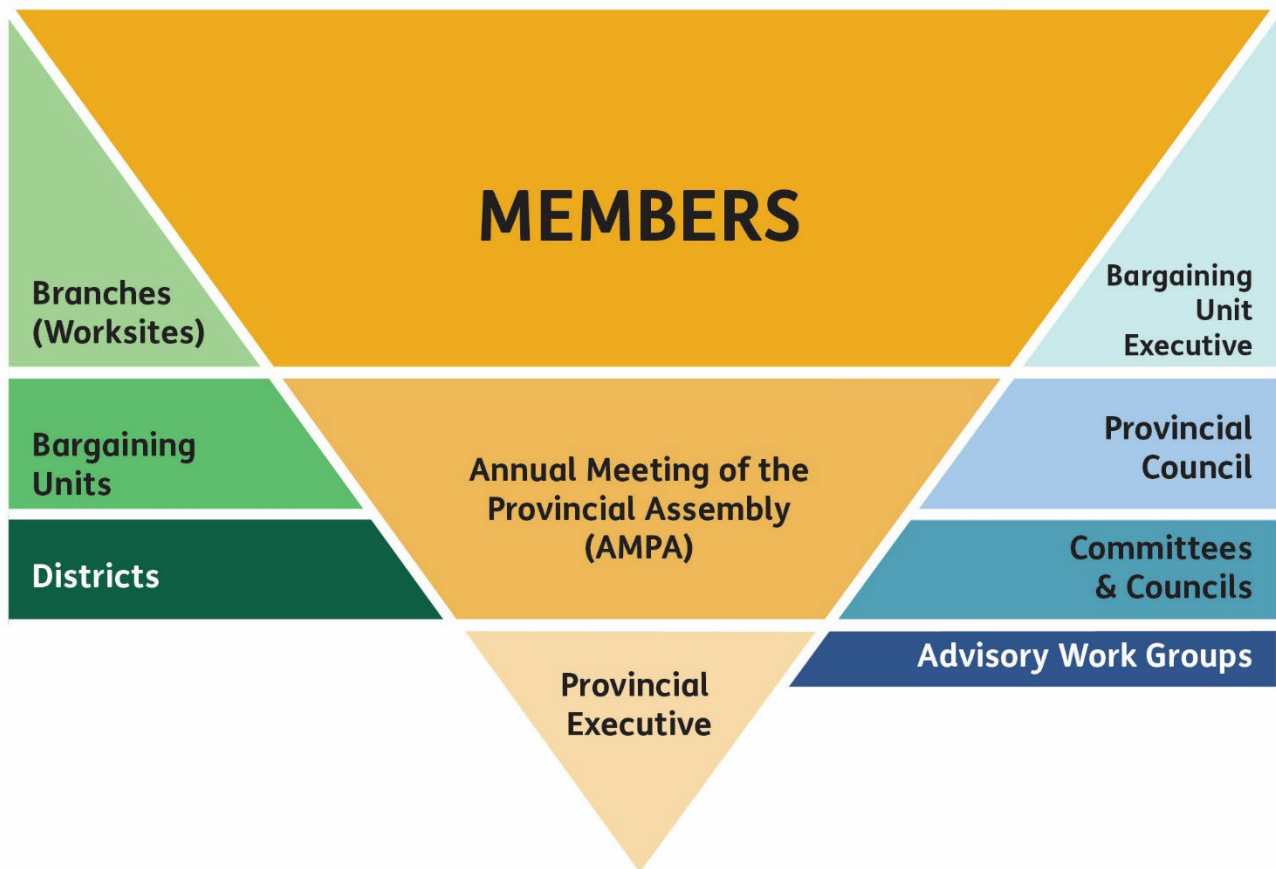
MEMBERS

Branches (Worksites)

Bargaining Unit Executive

Bargaining Units

Annual Meeting of the Provincial Assembly (AMPA)

Provincial Council

Districts

Committees & Councils

Advisory Work Groups

Provincial Executive